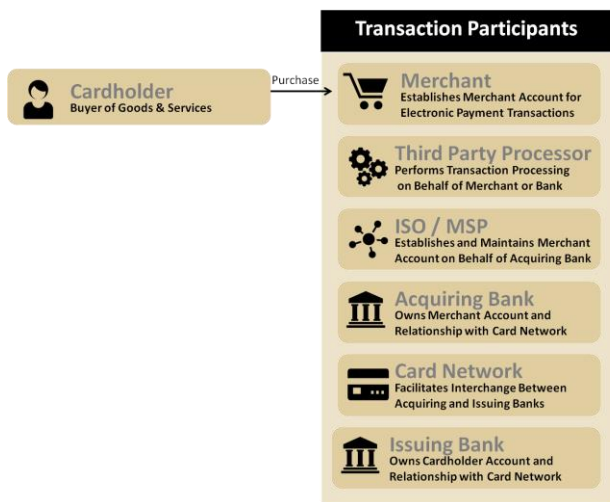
Cardholder
Buyer of Goods & Services

Purchase

Transaction Participants

Merchant
Establishes Merchant Account for Electronic Payment Transactions

Third Party Processor
Performs Transaction Processing on Behalf of Merchant or Bank

ISO / MSP
Establishes and Maintains Merchant Account on Behalf of Acquiring Bank

Acquiring Bank
Owns Merchant Account and Relationship with Card Network

Card Network
Facilitates Interchange Between Acquiring and Issuing Banks

Issuing Bank
Owns Cardholder Account and Relationship with Card Network